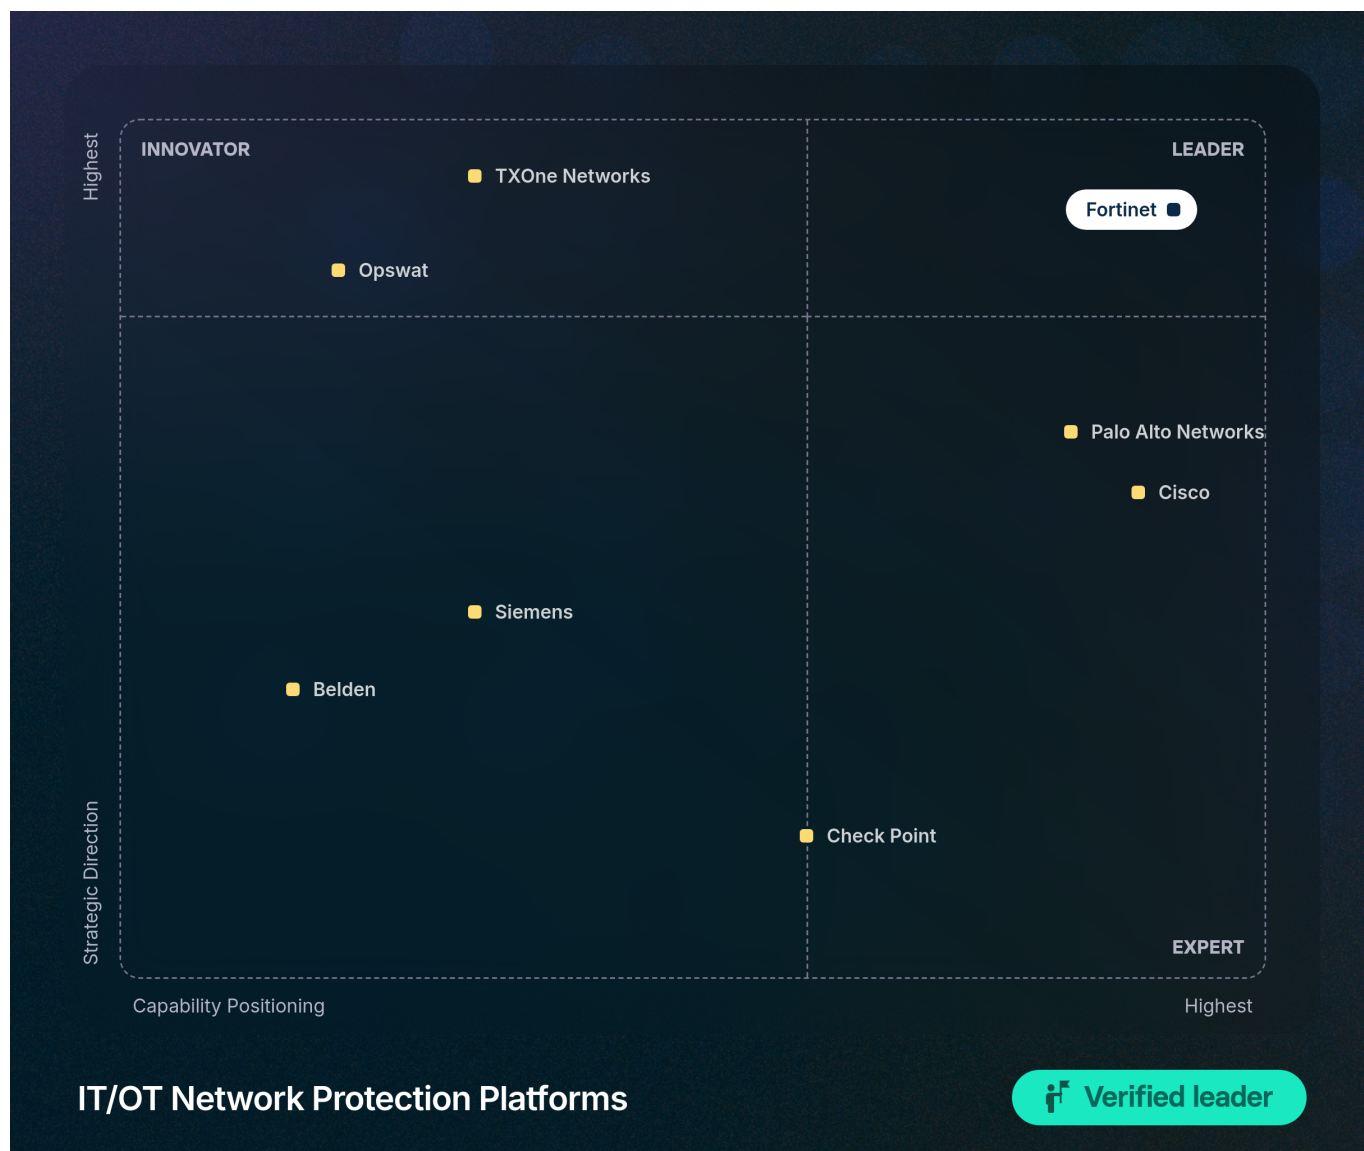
Highest

INNOVATOR

LEADER

TXOne Networks

Fortinet

Opswat

Palo Alto Networks

Cisco

Siemens

Belden

Check Point

EXPERT

Strategic Direction

Capability Positioning

Highest

IT/OT Network Protection Platforms

Verified leader